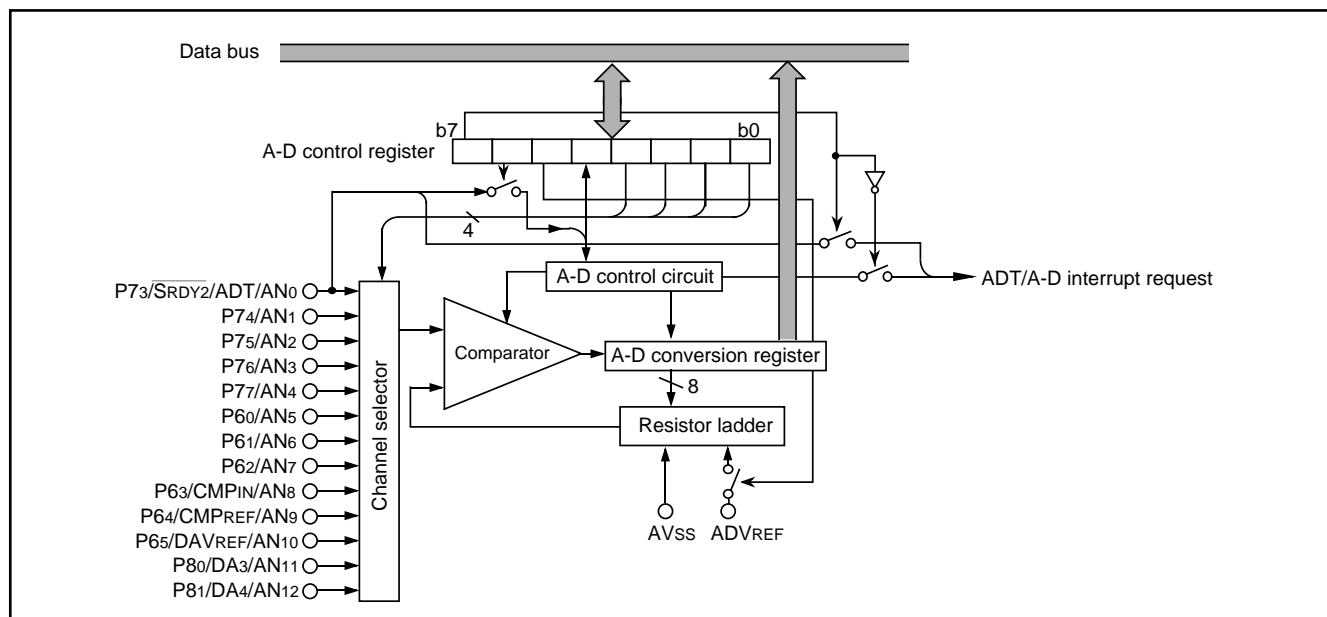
Data bus

b7

b0

A-D control register

4

P73/$\overline{SRDY2}$/ADT/AN0

P74/AN1

P75/AN2

P76/AN3

P77/AN4

P60/AN5

P61/AN6

P62/AN7

P63/CMPIN/AN8

P64/CMPREF/AN9

P65/DAVREF/AN10

P80/DA3/AN11

P81/DA4/AN12

Channel selector

A-D control circuit

Comparator

A-D conversion register

8

Resistor ladder

AVSS

ADVREF

ADT/A-D interrupt request